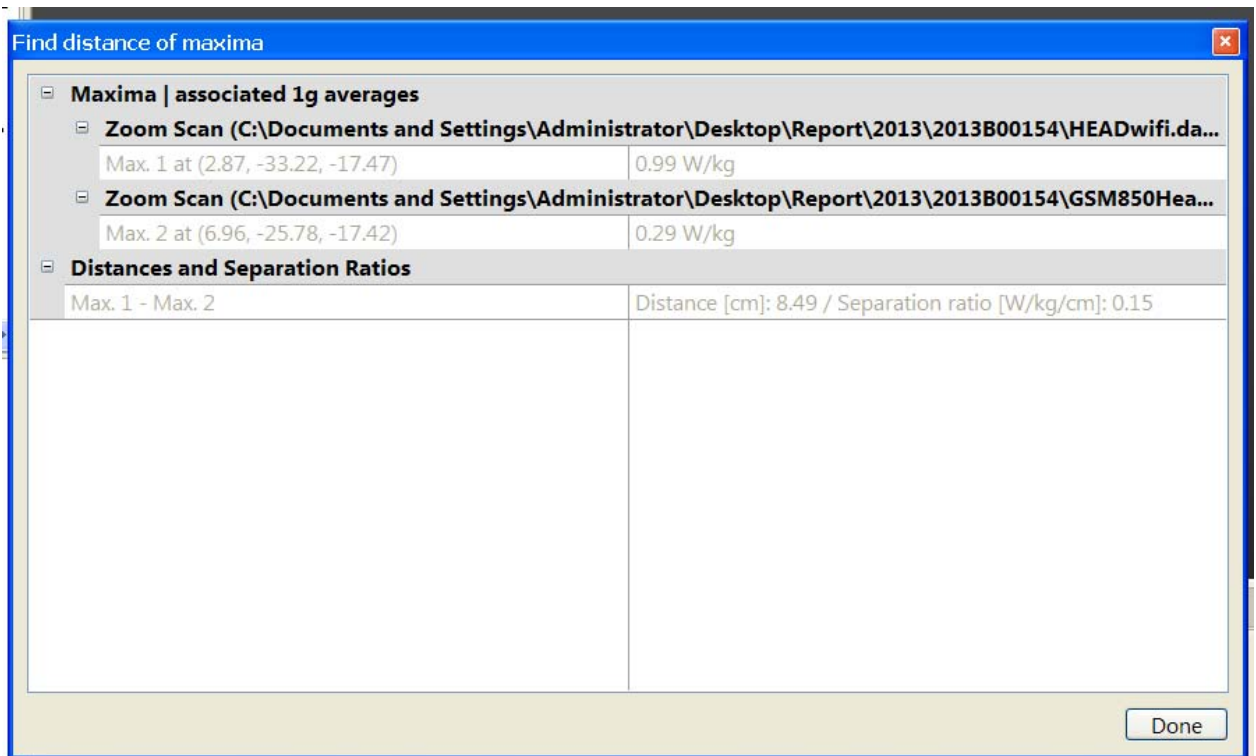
Find distance of maxima

Maxima | associated 1g averages

Zoom Scan (C:\Documents and Settings\Administrator\Desktop\Report\2013\2013B00154\HEADwifi.da...

| | |
|---|---|
| Max. 1 at (2.87, -33.22, -17.47) | 0.99 W/kg |

Zoom Scan (C:\Documents and Settings\Administrator\Desktop\Report\2013\2013B00154\GSM850Hea...

| | |
|---|---|
| Max. 2 at (6.96, -25.78, -17.42) | 0.29 W/kg |

Distances and Separation Ratios

| | |
|---|---|
| Max. 1 - Max. 2 | Distance [cm]: 8.49 / Separation ratio [W/kg/cm]: 0.15 |

Done